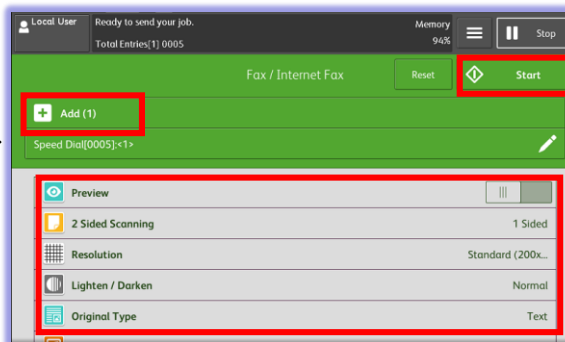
Local User
Ready to send your job.
Total Entries[1] 0005
Memory
94%
Stop

Fax / Internet Fax
Reset
Start

Add (1)

Speed Dial[0005]:<1>

Preview
2 Sided Scanning
1 Sided
Resolution
Standard (200x...
Lighten / Darken
Normal
Original Type
Text